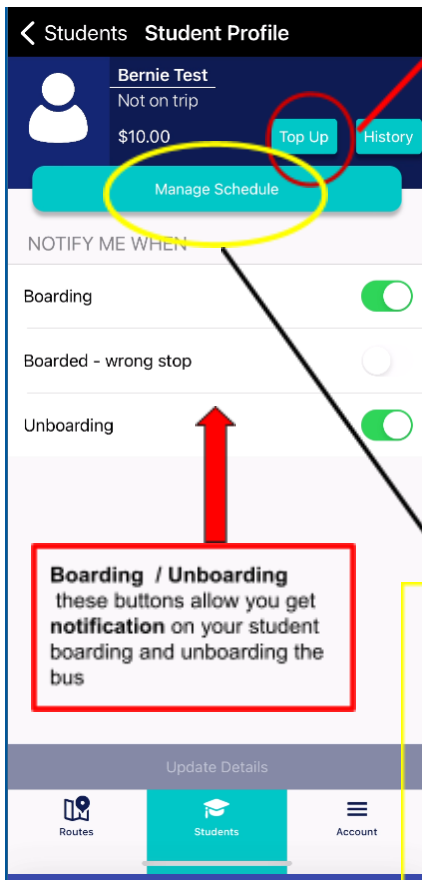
Students Student Profile

Bernie Test
Not on trip
$10.00
Top Up
History

Manage Schedule

NOTIFY ME WHEN

Boarding

Boarded - wrong stop

Unboarding

**Boarding / Unboarding** these buttons allow you get **notification** on your student boarding and unboarding the bus

Update Details

Routes
Students
Account